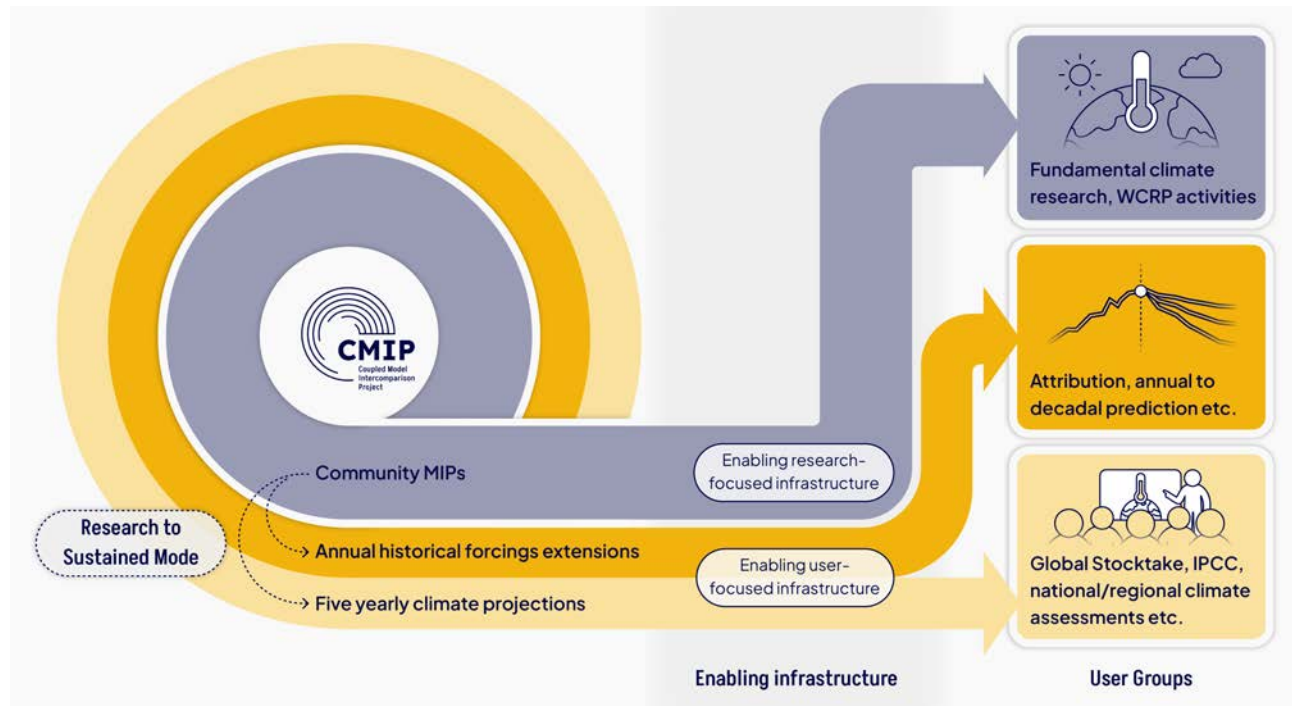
CMIP
Coupled Model Intercomparison Project

Community MIPs

Research to Sustained Mode

Annual historical forcings extensions

Five yearly climate projections

Enabling research-focused infrastructure

Enabling user-focused infrastructure

Fundamental climate research, WCRP activities

Attribution, annual to decadal prediction etc.

Global Stocktake, IPCC, national/regional climate assessments etc.

Enabling infrastructure

User Groups